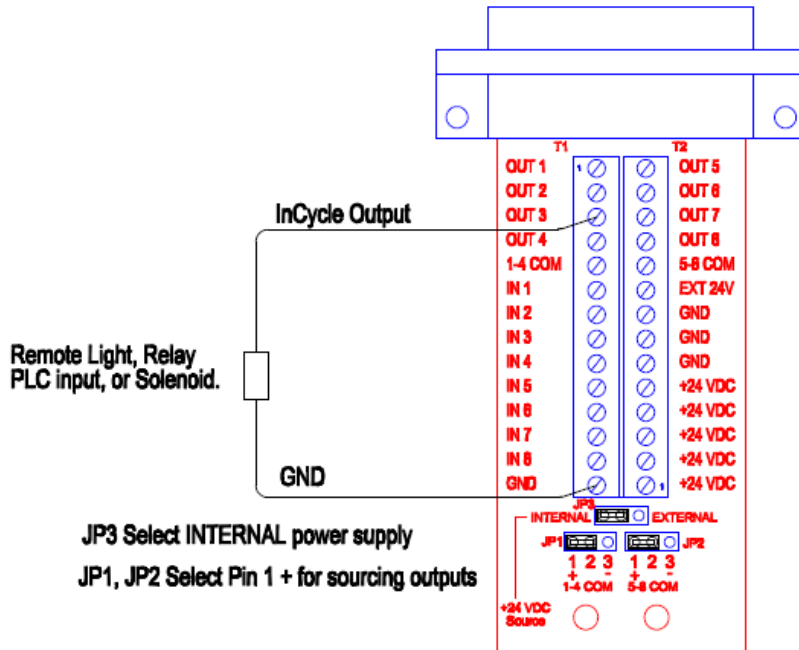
T1

T2

OUT 1
OUT 2
OUT 3
OUT 4
1-4 COM
IN 1
IN 2
IN 3
IN 4
IN 5
IN 6
IN 7
IN 8
GND

1

OUT 5
OUT 6
OUT 7
OUT 8
5-8 COM
EXT 24V
GND
GND
GND
+24 VDC
+24 VDC
+24 VDC
+24 VDC
+24 VDC

1

InCycle Output

Remote Light, Relay
PLC input, or Solenoid.

GND

JP3

INTERNAL

EXTERNAL

JP1

JP2

1 2 3
+ -
1-4 COM

1 2 3
+ -
5-8 COM

+24 VDC
Source

JP3 Select INTERNAL power supply

JP1, JP2 Select Pin 1 + for sourcing outputs